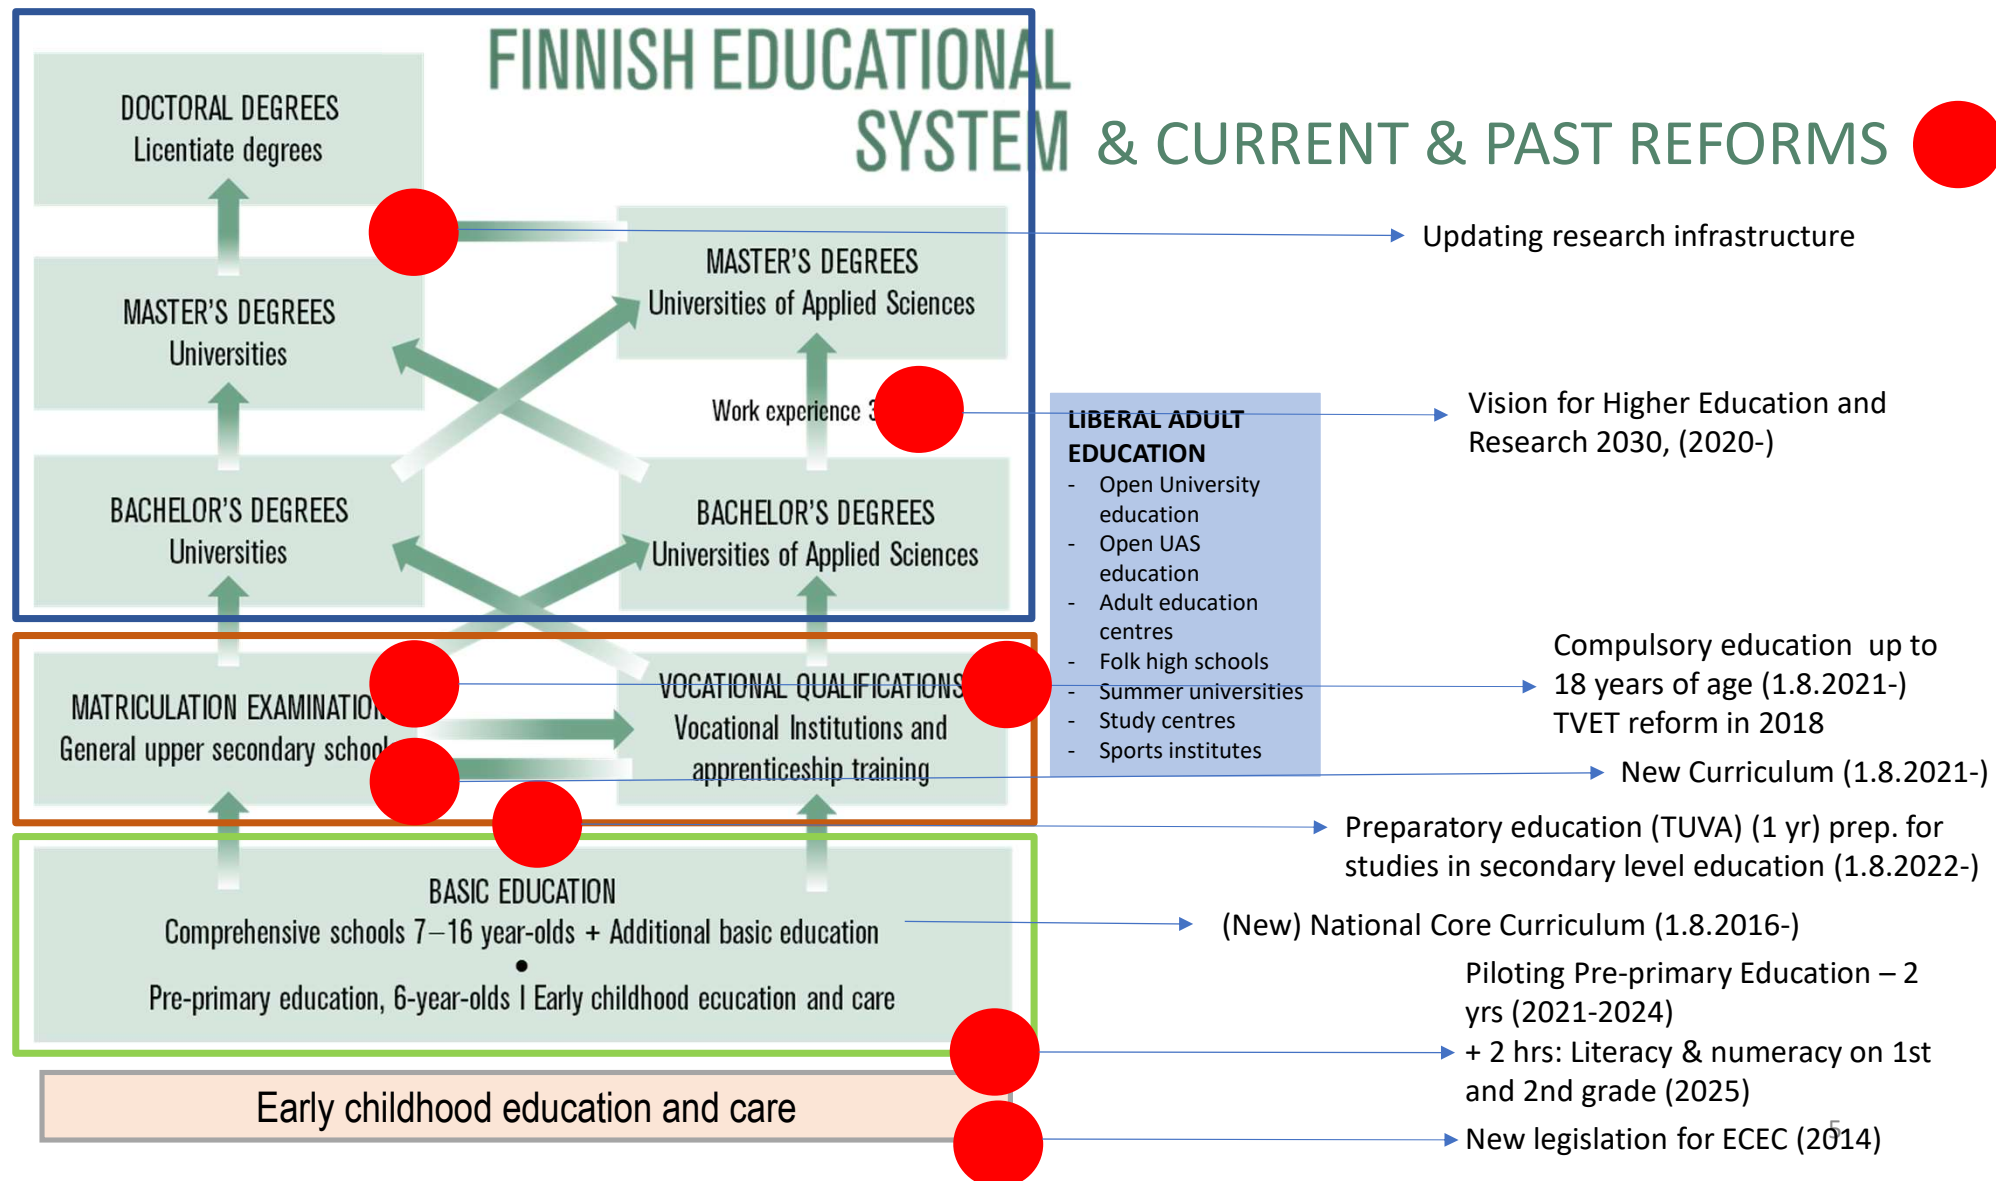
FINNISH EDUCATIONAL SYSTEM & CURRENT & PAST REFORMS

DOCTORAL DEGREES
Licentiate degrees

MASTER'S DEGREES
Universities

BACHELOR'S DEGREES
Universities

MASTER'S DEGREES
Universities of Applied Sciences

Work experience 3

BACHELOR'S DEGREES
Universities of Applied Sciences

MATRICULATION EXAMINATION
General upper secondary school

VOCATIONAL QUALIFICATIONS
Vocational Institutions and apprenticeship training

BASIC EDUCATION
Comprehensive schools 7–16 year-olds + Additional basic education
•
Pre-primary education, 6-year-olds I Early childhood ecucation and care

Early childhood education and care

LIBERAL ADULT EDUCATION
- Open University education
- Open UAS education
- Adult education centres
- Folk high schools
- Summer universities
- Study centres
- Sports institutes

Updating research infrastructure

Vision for Higher Education and Research 2030, (2020-)

Compulsory education up to 18 years of age (1.8.2021-)
TVET reform in 2018

New Curriculum (1.8.2021-)

Preparatory education (TUVA) (1 yr) prep. for studies in secondary level education (1.8.2022-)

(New) National Core Curriculum (1.8.2016-)

Piloting Pre-primary Education – 2 yrs (2021-2024)
+ 2 hrs: Literacy & numeracy on 1st and 2nd grade (2025)

New legislation for ECEC (2014)

5